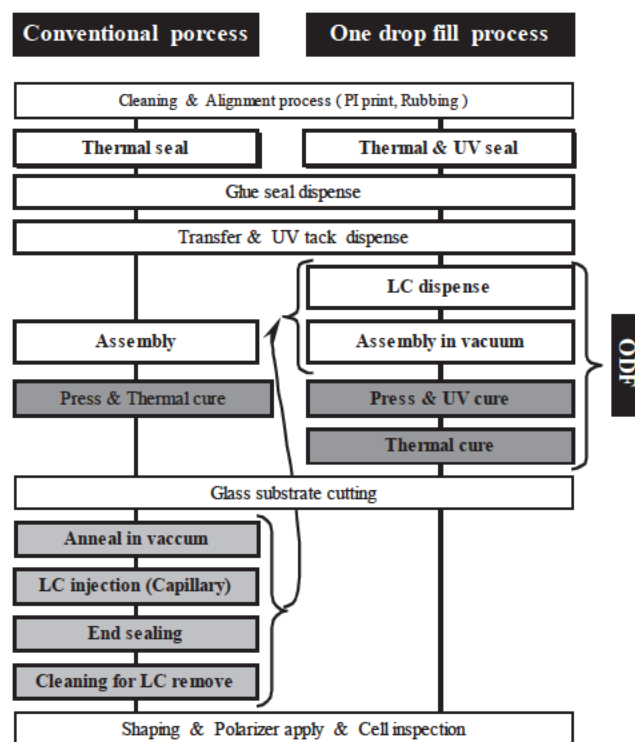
Conventional porcess

One drop fill process

Cleaning & Alignment process ( PI print, Rubbing )

Thermal seal

Thermal & UV seal

Glue seal dispense

Transfer & UV tack dispense

LC dispense

Assembly

Assembly in vacuum

ODF

Press & Thermal cure

Press & UV cure

Thermal cure

Glass substrate cutting

Anneal in vaccum

LC injection (Capillary)

End sealing

Cleaning for LC remove

Shaping & Polarizer apply & Cell inspection